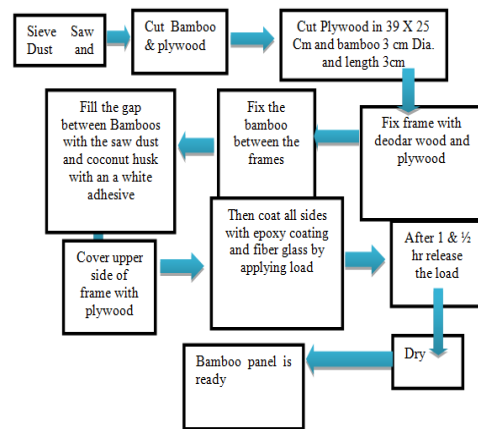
Sieve Saw Dust and

Cut Bamboo & plywood

Cut Plywood in 39 X 25 Cm and bamboo 3 cm Dia. and length 3cm

Fix frame with deodar wood and plywood

Fix the bamboo between the frames

Fill the gap between Bamboos with the saw dust and coconut husk with an a white adhesive

Cover upper side of frame with plywood

Then coat all sides with epoxy coating and fiber glass by applying load

After 1 & ½ hr release the load

Dry

Bamboo panel is ready